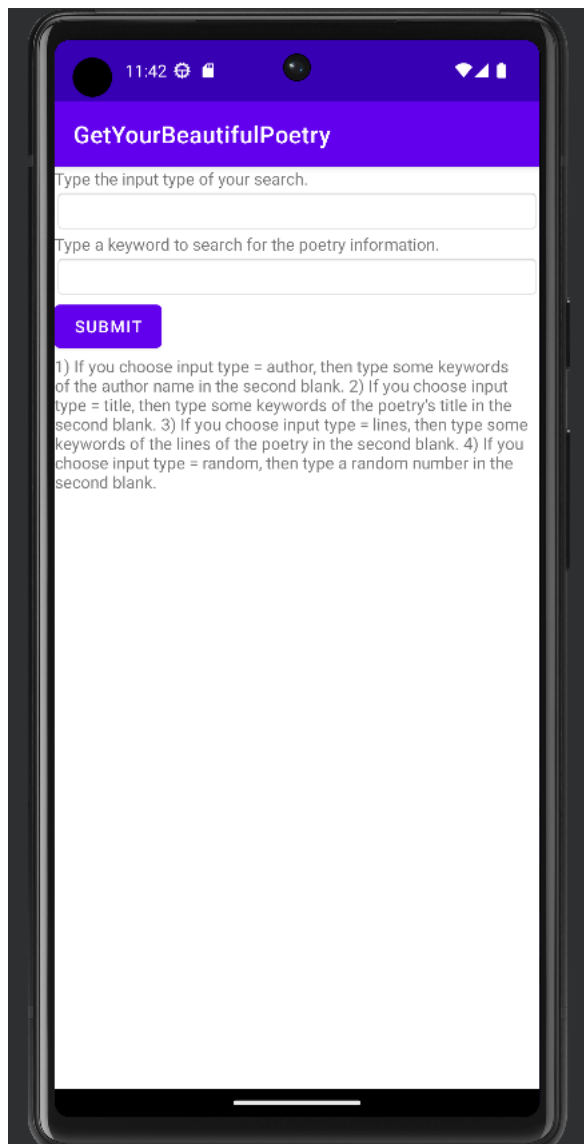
11:42

GetYourBeautifulPoetry

Type the input type of your search.

Type a keyword to search for the poetry information.

SUBMIT

1) If you choose input type = author, then type some keywords of the author name in the second blank. 2) If you choose input type = title, then type some keywords of the poetry's title in the second blank. 3) If you choose input type = lines, then type some keywords of the lines of the poetry in the second blank. 4) If you choose input type = random, then type a random number in the second blank.